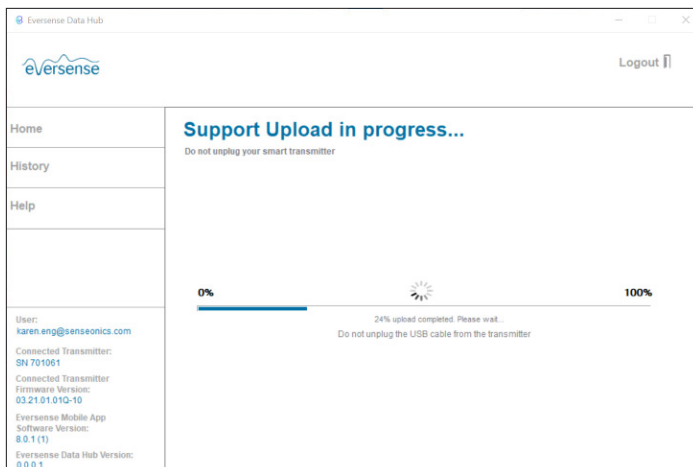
Eversense Data Hub

eversense

Logout

Home

History

Help

User:
karen.eng@senseonics.com

Connected Transmitter:
SN 701061

Connected Transmitter Firmware Version:
03.21.01.01Q-10

Eversense Mobile App Software Version:
8.0.1 (1)

Eversense Data Hub Version:
0.0.0.1

Support Upload in progress...

Do not unplug your smart transmitter

0%

100%

24% upload completed. Please wait...

Do not unplug the USB cable from the transmitter